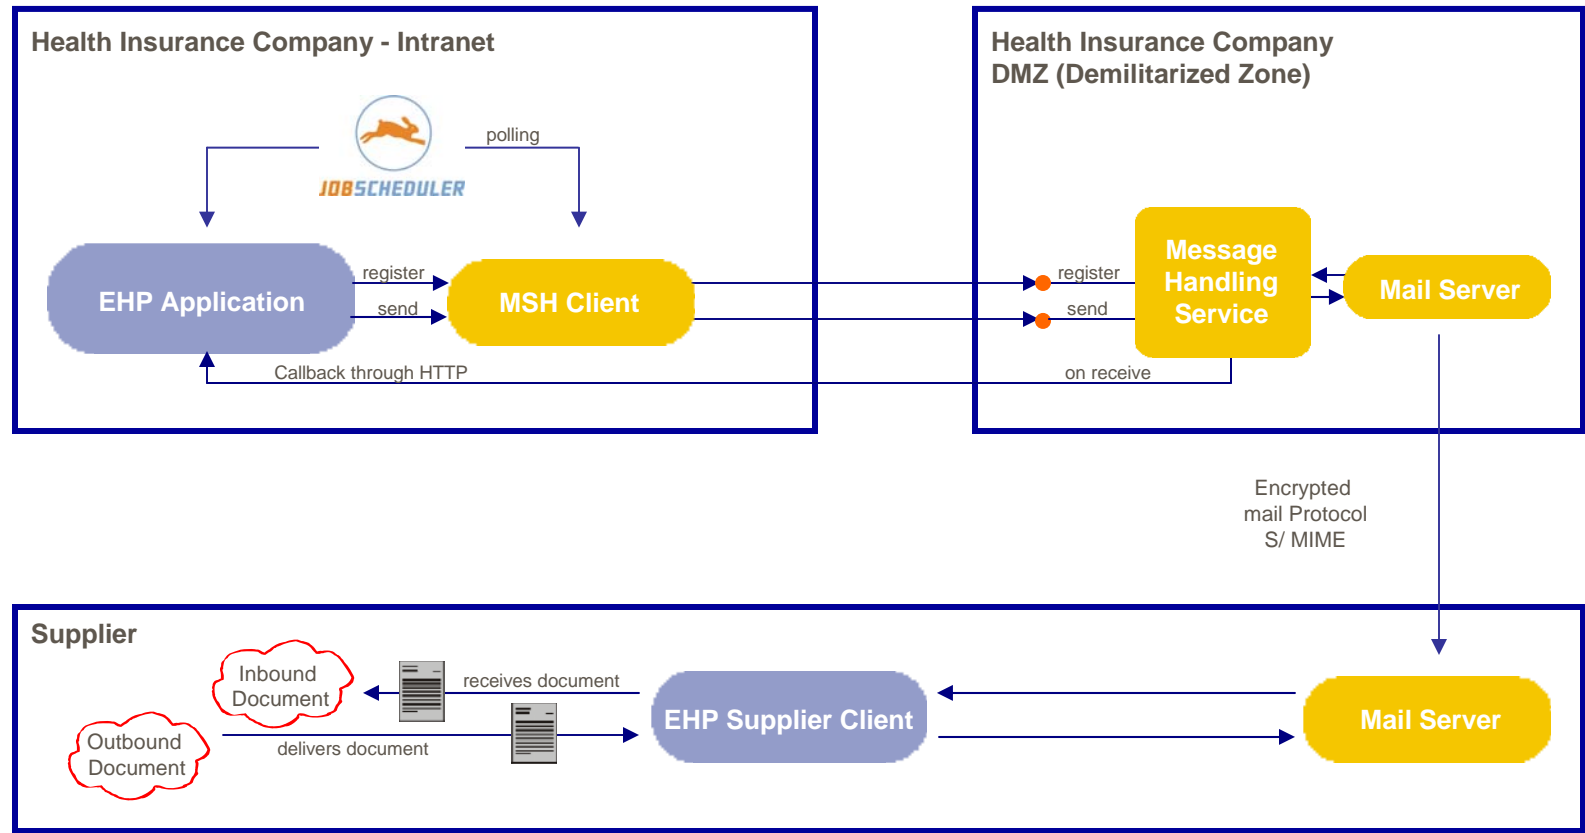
Health Insurance Company - Intranet

JOBSCHEDULER

polling

EHP Application

register

send

MSH Client

Callback through HTTP

Health Insurance Company
DMZ (Demilitarized Zone)

register

send

Message Handling Service

Mail Server

on receive

Encrypted
mail Protocol
S/ MIME

Supplier

Inbound Document

receives document

Outbound Document

delivers document

EHP Supplier Client

Mail Server